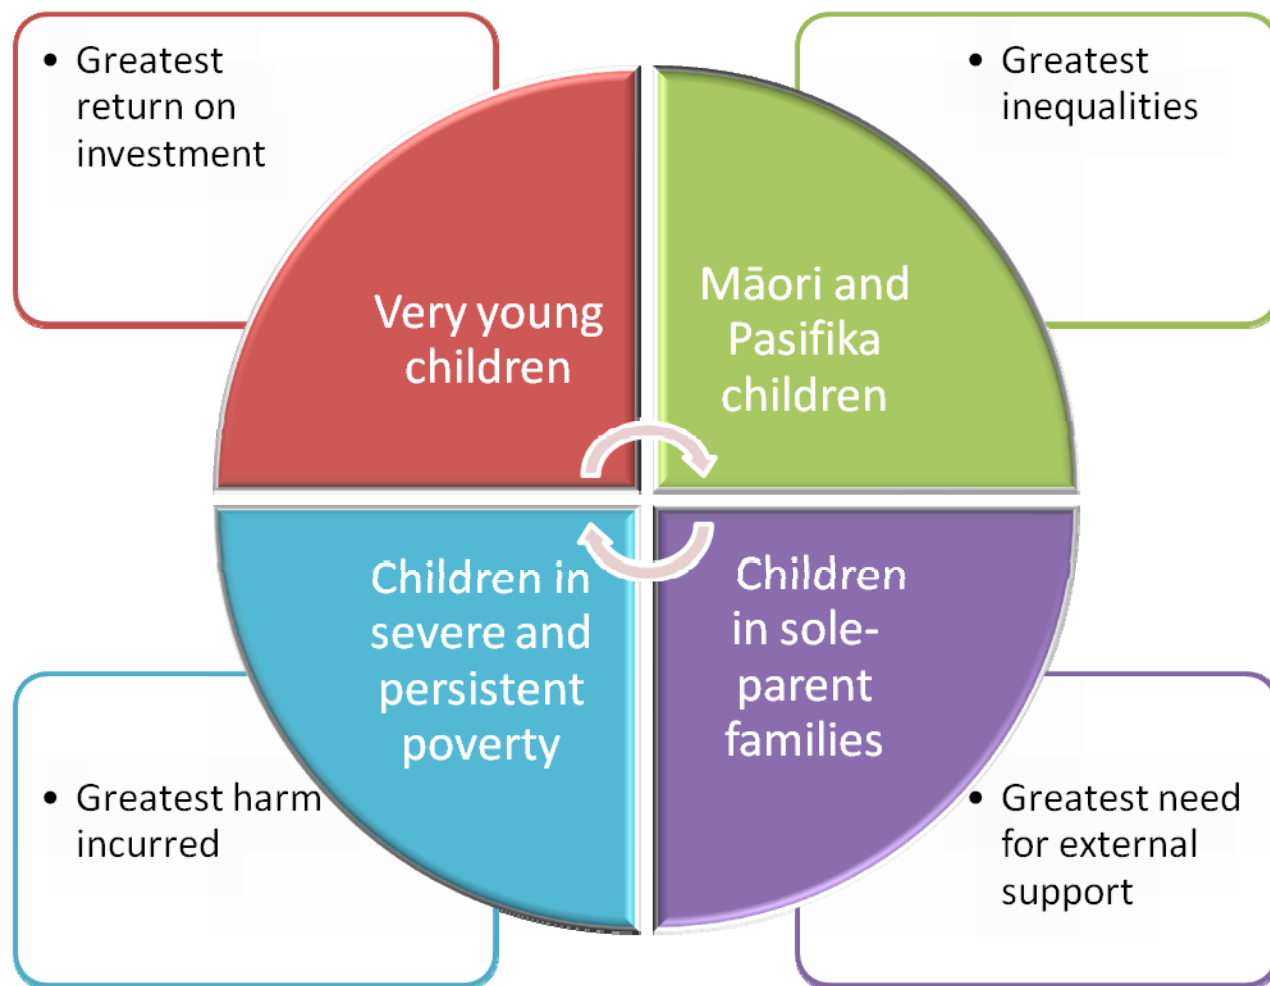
• Greatest return on investment

• Greatest inequalities

Very young children

Māori and Pasifika children

Children in severe and persistent poverty

Children in sole-parent families

• Greatest harm incurred

• Greatest need for external support